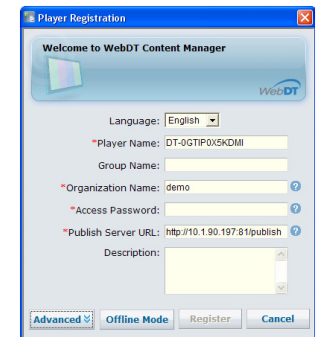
Player Registration

Welcome to WebDT Content Manager

WebDT

Language: English

*Player Name: DT-0GTIP0X5KDMI

Group Name:

*Organization Name: demo

*Access Password:

*Publish Server URL: http://10.1.90.197:81/publish

Description:

Advanced

Offline Mode

Register

Cancel